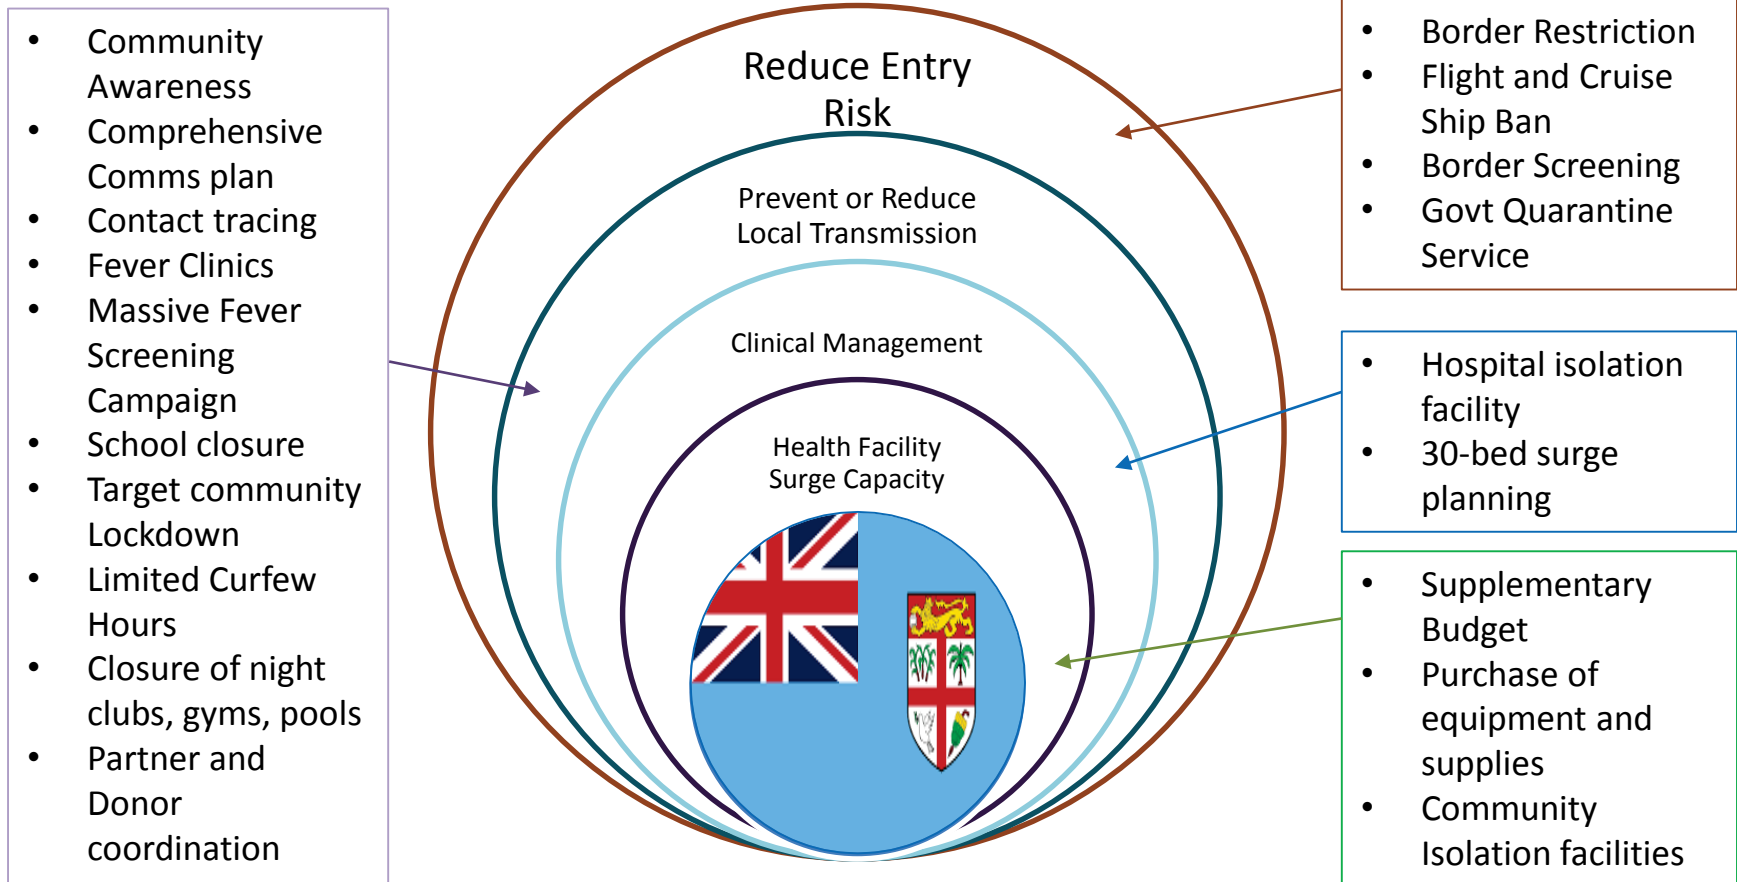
- Community Awareness
- Comprehensive Comms plan
- Contact tracing
- Fever Clinics
- Massive Fever Screening Campaign
- School closure
- Target community Lockdown
- Limited Curfew Hours
- Closure of night clubs, gyms, pools
- Partner and Donor coordination

Reduce Entry Risk

Prevent or Reduce Local Transmission

Clinical Management

Health Facility Surge Capacity

- Border Restriction
- Flight and Cruise Ship Ban
- Border Screening
- Govt Quarantine Service

- Hospital isolation facility
- 30-bed surge planning

- Supplementary Budget
- Purchase of equipment and supplies
- Community Isolation facilities